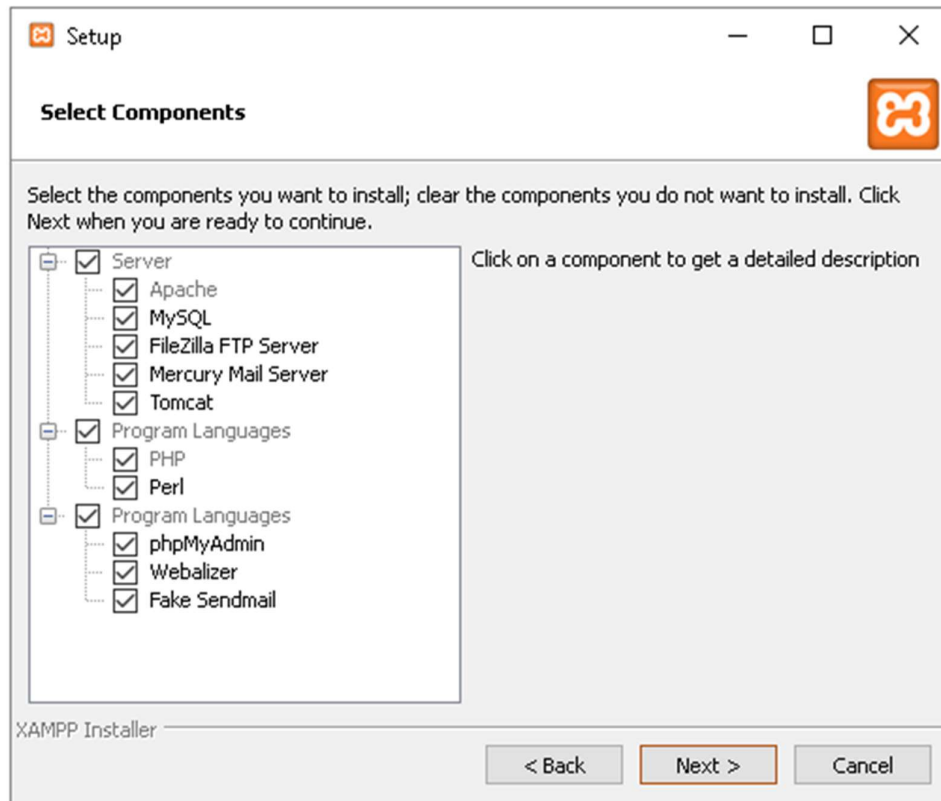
Setup

Select Components

Select the components you want to install; clear the components you do not want to install. Click Next when you are ready to continue.

Server
Apache
MySQL
FileZilla FTP Server
Mercury Mail Server
Tomcat
Program Languages
PHP
Perl
Program Languages
phpMyAdmin
Webalizer
Fake Sendmail

Click on a component to get a detailed description

XAMPP Installer

< Back
Next >
Cancel